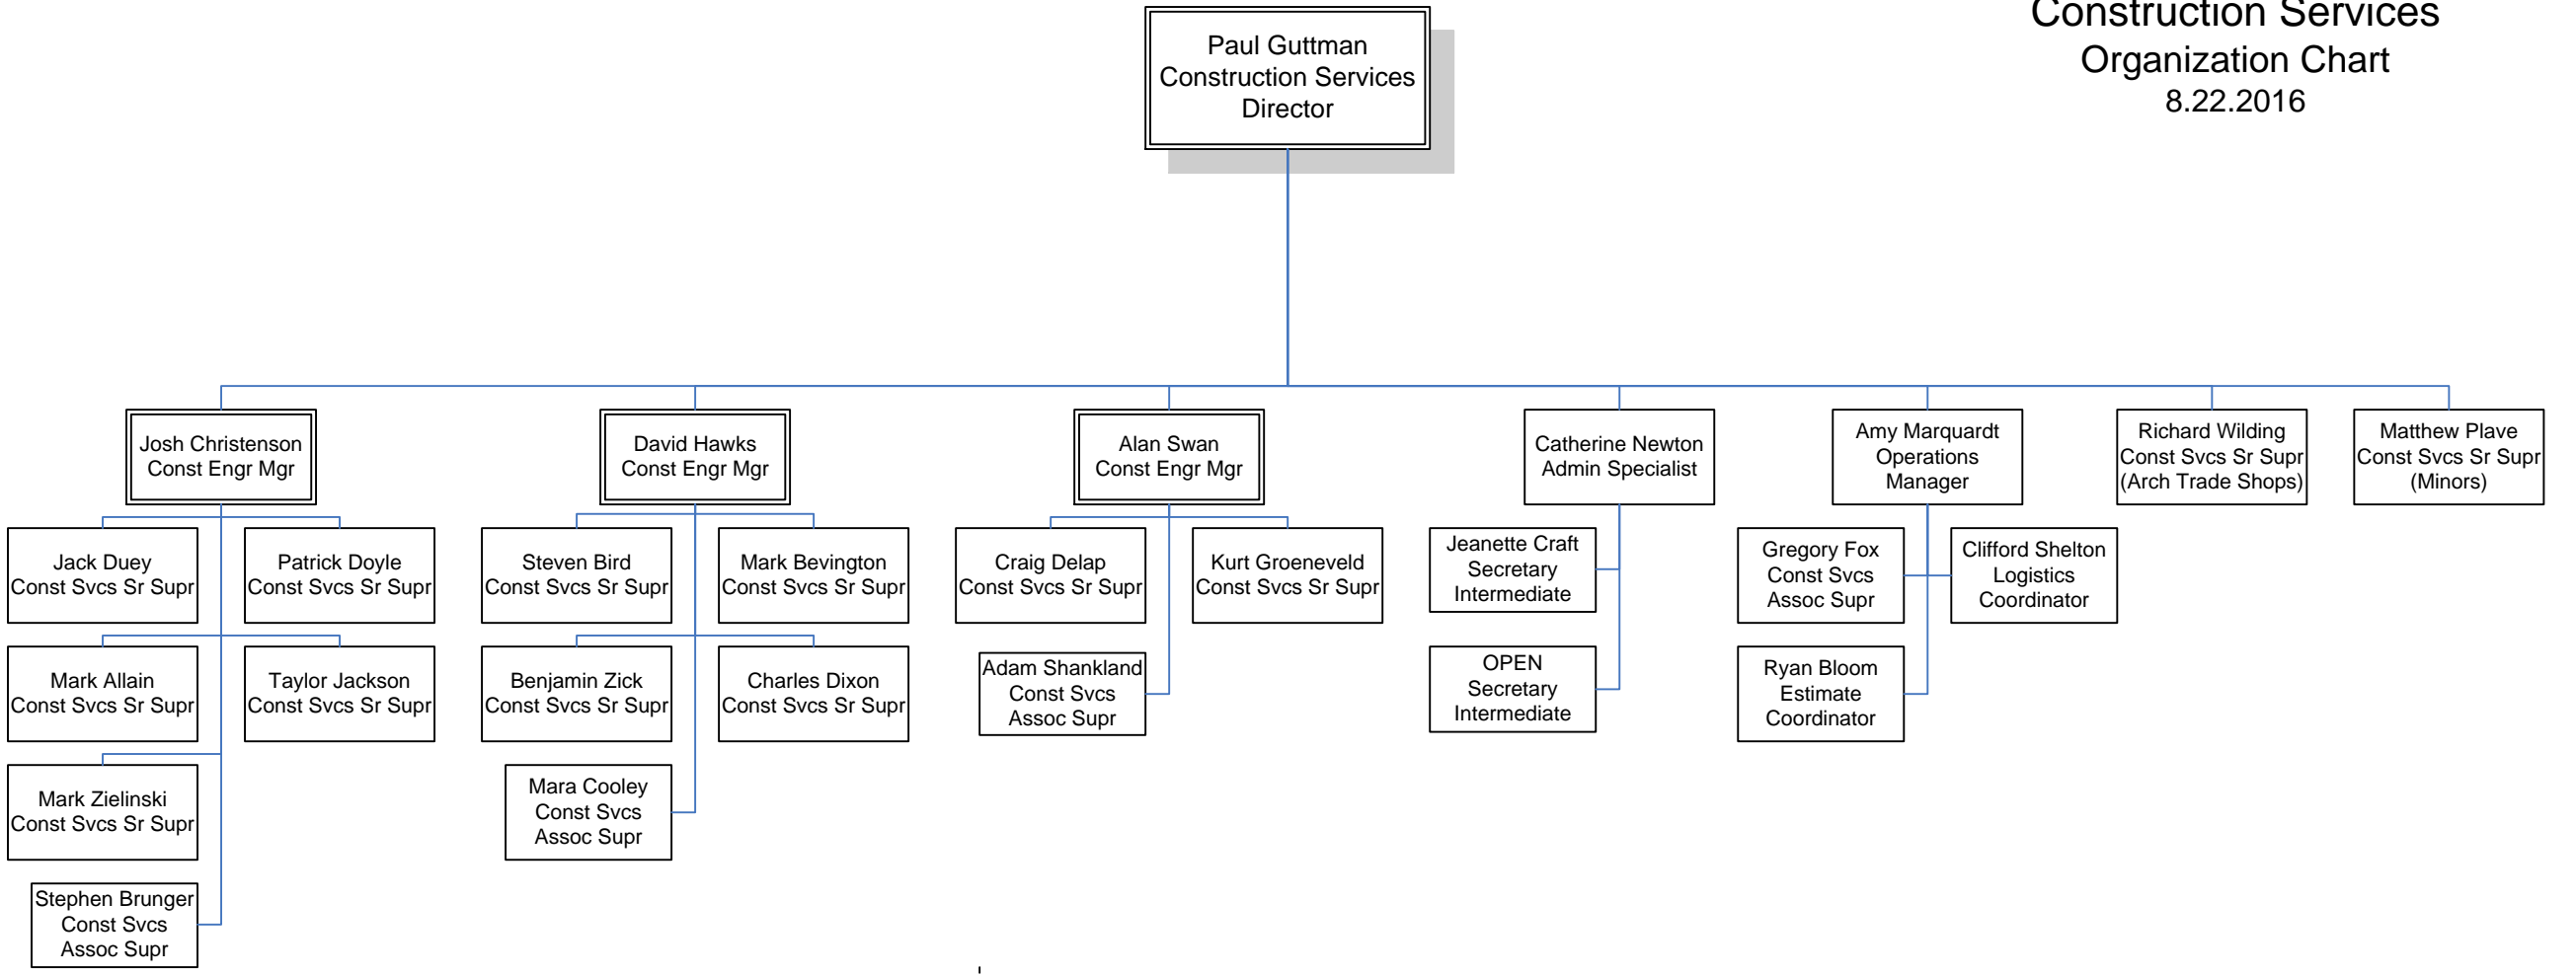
Construction Services
Organization Chart
8.22.2016

Paul Guttman
Construction Services
Director

Josh Christenson
Const Engr Mgr

David Hawks
Const Engr Mgr

Alan Swan
Const Engr Mgr

Catherine Newton
Admin Specialist

Amy Marquardt
Operations
Manager

Richard Wilding
Const Svcs Sr Supr
(Arch Trade Shops)

Matthew Plave
Const Svcs Sr Supr
(Minors)

Jack Duey
Const Svcs Sr Supr

Patrick Doyle
Const Svcs Sr Supr

Mark Allain
Const Svcs Sr Supr

Taylor Jackson
Const Svcs Sr Supr

Mark Zielinski
Const Svcs Sr Supr

Stephen Brunger
Const Svcs
Assoc Supr

Steven Bird
Const Svcs Sr Supr

Mark Bevington
Const Svcs Sr Supr

Benjamin Zick
Const Svcs Sr Supr

Charles Dixon
Const Svcs Sr Supr

Mara Cooley
Const Svcs
Assoc Supr

Craig Delap
Const Svcs Sr Supr

Kurt Groeneveld
Const Svcs Sr Supr

Adam Shankland
Const Svcs
Assoc Supr

Jeanette Craft
Secretary
Intermediate

OPEN
Secretary
Intermediate

Gregory Fox
Const Svcs
Assoc Supr

Clifford Shelton
Logistics
Coordinator

Ryan Bloom
Estimate
Coordinator